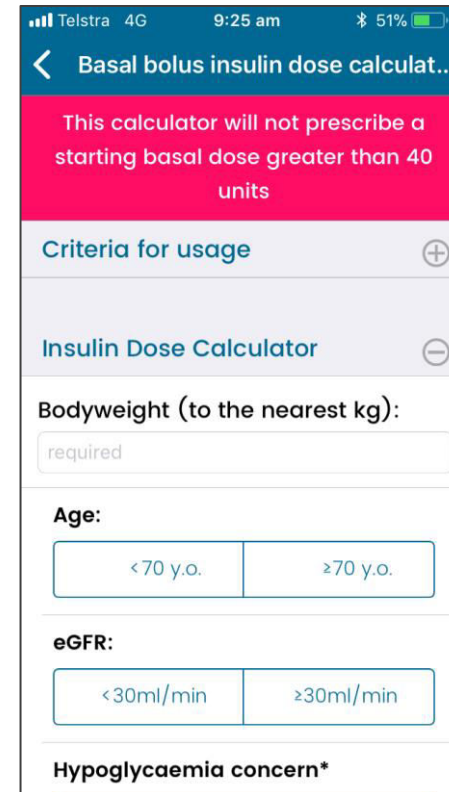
Telstra 4G 9:25 am 51%

Basal bolus insulin dose calculat..

This calculator will not prescribe a starting basal dose greater than 40 units

Criteria for usage

Insulin Dose Calculator

Bodyweight (to the nearest kg):

required

Age:

<70 y.o.

≥70 y.o.

eGFR:

<30ml/min

≥30ml/min

Hypoglycaemia concern*